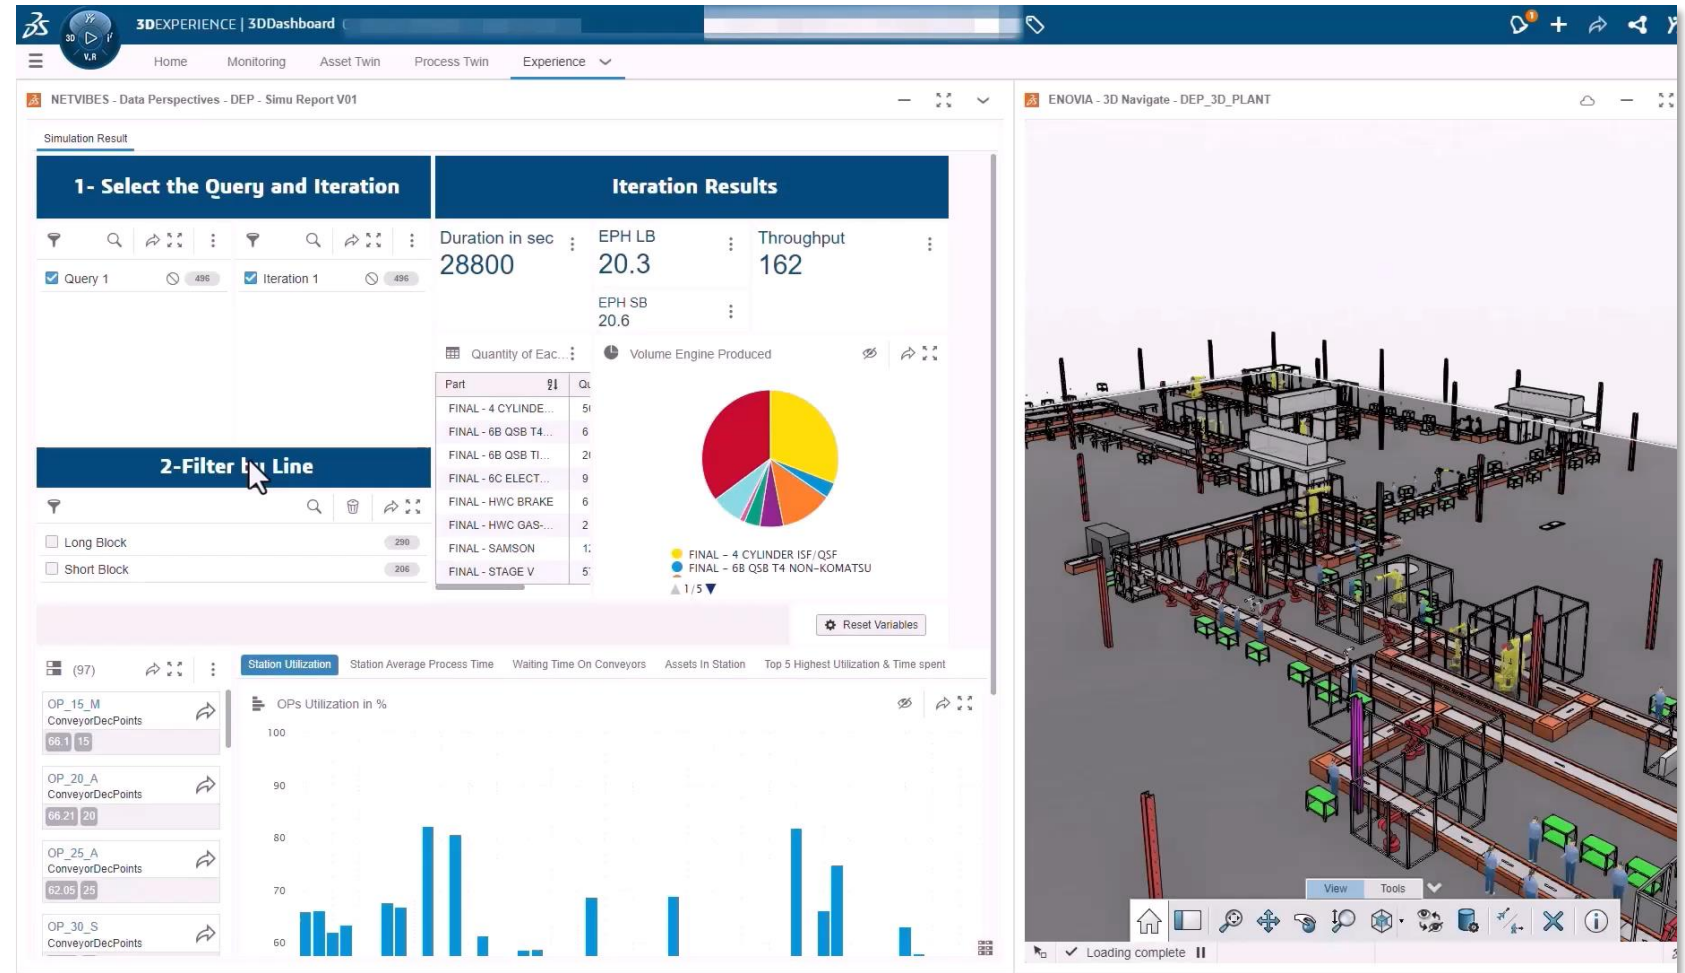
3DEXPERIENCE | 3DDashboard

V.R

Home Monitoring Asset Twin Process Twin Experience

NETVIBES - Data Perspectives - DEP - Simu Report V01

ENOVIA - 3D Navigate - DEP_3D_PLANT

Simulation Result

1- Select the Query and Iteration

Iteration Results

Query 1 496

Iteration 1 496

Duration in sec
28800

EPH LB
20.3

Throughput
162

EPH SB
20.6

Quantity of Eac...

Volume Engine Produced

| Part | Qu |
|---|---|
| FINAL - 4 CYLINDE... | 5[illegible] |
| FINAL - 6B QSB T4... | 6 |
| FINAL - 6B QSB TI... | 2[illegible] |
| FINAL - 6C ELECT... | 9 |
| FINAL - HWC BRAKE | 6 |
| FINAL - HWC GAS-... | 2 |
| FINAL - SAMSON | 1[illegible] |
| FINAL - STAGE V | 5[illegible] |

FINAL – 4 CYLINDER ISF/QSF
FINAL – 6B QSB T4 NON-KOMATSU
1/5

2-Filter by Line

Long Block 290
Short Block 206

Reset Variables

(97)

Station Utilization Station Average Process Time Waiting Time On Conveyors Assets In Station Top 5 Highest Utilization & Time spent

OP_15_M
ConveyorDecPoints
66.1 15

OP_20_A
ConveyorDecPoints
66.21 20

OP_25_A
ConveyorDecPoints
62.05 25

OP_30_S
ConveyorDecPoints

OPs Utilization in %

100
90
80
70
60

View Tools

Loading complete